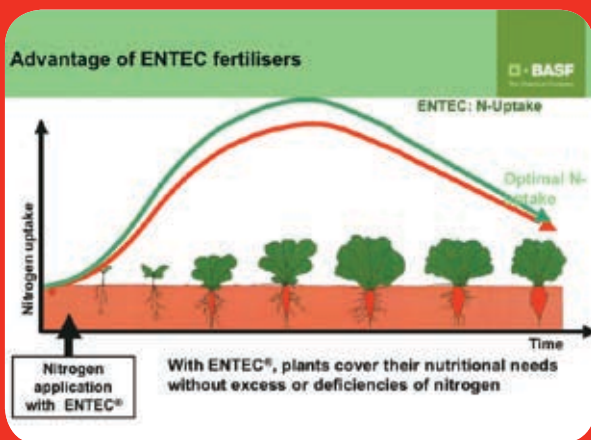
Advantage of ENTEC fertilisers

BASF
The Chemical Company

ENTEC: N-Uptake

Optimal N-uptake

Nitrogen uptake

Time

Nitrogen application with ENTEC®

With ENTEC®, plants cover their nutritional needs without excess or deficiencies of nitrogen